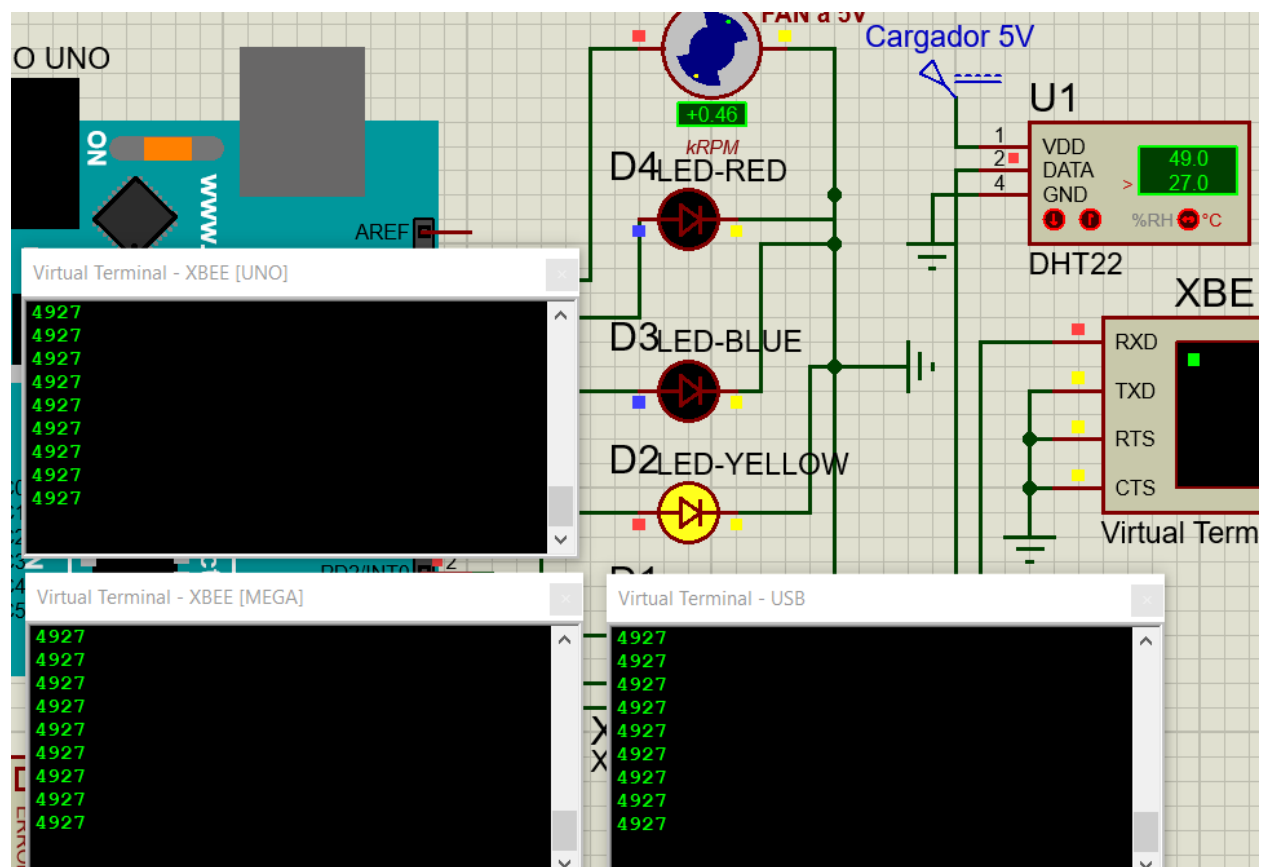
O UNO

ON

www

AREF

FAN a 5V

+0.46

kRPM

D4 LED-RED

D3 LED-BLUE

D2 LED-YELLOW

Cargador 5V

U1

1 VDD
2 DATA
4 GND

49.0
27.0

%RH °C

DHT22

XBE

RXD
TXD
RTS
CTS

Virtual Term

Virtual Terminal - XBEE [UNO]

4927
4927
4927
4927
4927
4927
4927
4927
4927

PD2/INT0

Virtual Terminal - XBEE [MEGA]

4927
4927
4927
4927
4927
4927
4927
4927
4927

Virtual Terminal - USB

4927
4927
4927
4927
4927
4927
4927
4927
4927